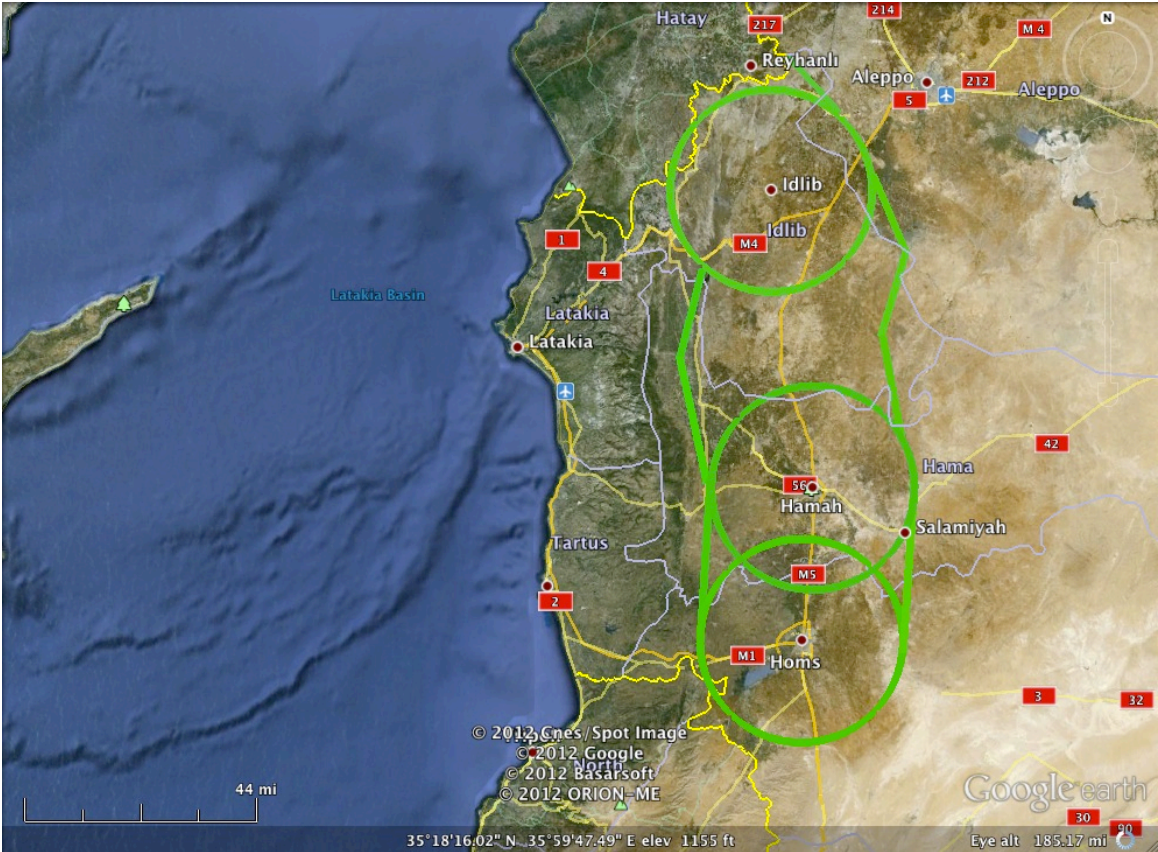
Hatay
217
214
N
M 4
Reyhanlı
Aleppo
212
5
Aleppo
Idlib
Idlib
M4
1
4
Latakia Basin
Latakia
Latakia
42
Hama
56
Hamah
Salamiyah
Tartus
M5
2
M1
Homs
3
32
© 2012 Cnes/Spot Image
© 2012 Google
© 2012 Basarsoft
© 2012 ORION-ME
North
44 mi
Google earth
30
90
35°18'16.02" N 35°59'47.49" E elev 1155 ft
Eye alt 185.17 mi